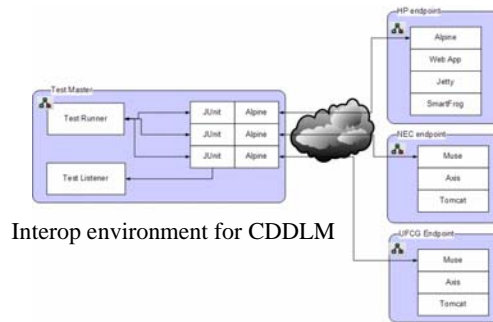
Test Master

Test Runner

Test Listener

JUnit

Alpine

JUnit

Alpine

JUnit

Alpine

HP endpoint

Alpine

Web App

Jetty

SmartFrog

NEC endpoint

Muse

Axis

Tomcat

UFCG Endpoint

Muse

Axis

Tomcat

Interop environment for CDDLM